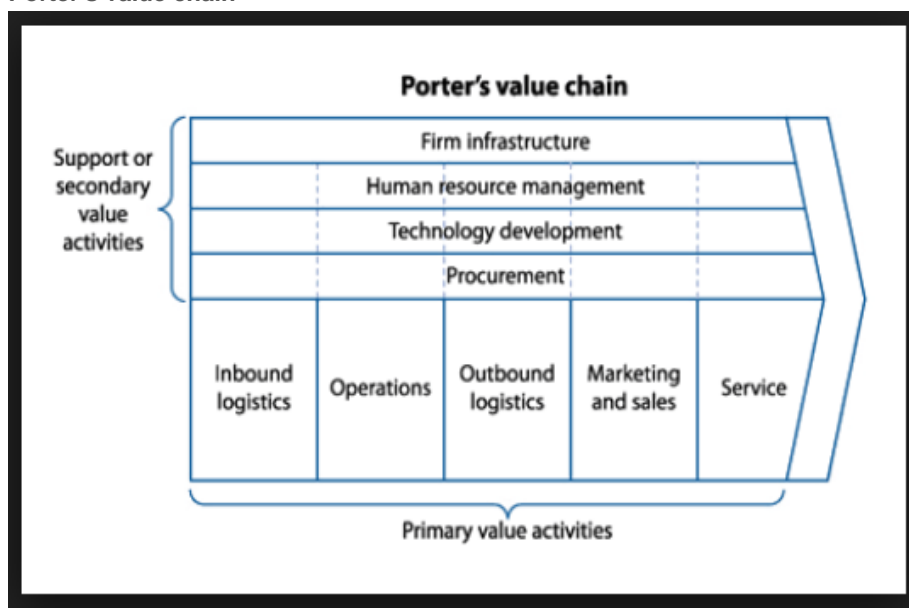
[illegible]

Porter's value chain

Support or secondary value activities

Firm infrastructure

Human resource management

Technology development

Procurement

Inbound logistics

Operations

Outbound logistics

Marketing and sales

Service

Primary value activities